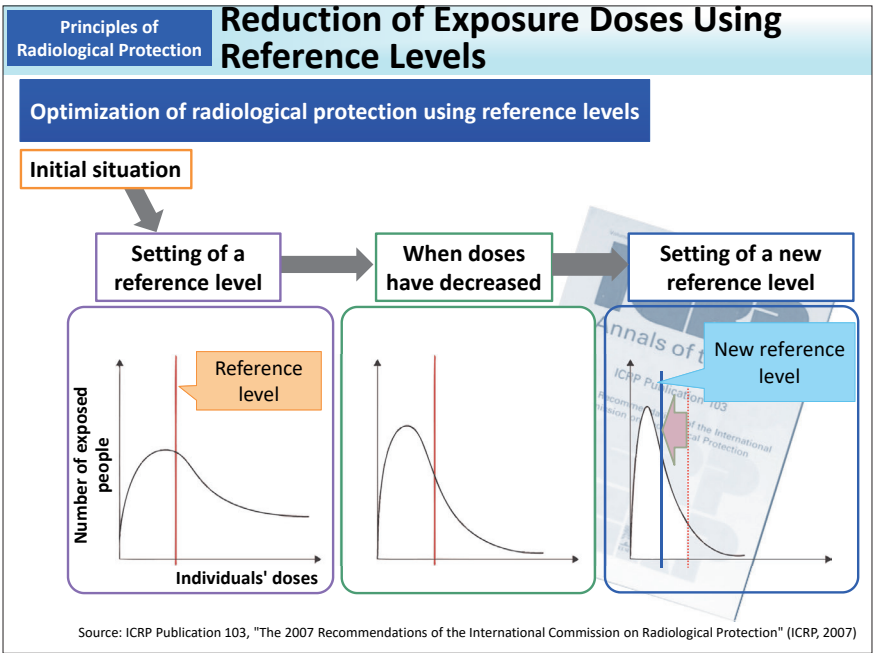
Principles of Radiological Protection

Reduction of Exposure Doses Using Reference Levels

Optimization of radiological protection using reference levels

Initial situation

Setting of a reference level

When doses have decreased

Setting of a new reference level

Reference level

Number of exposed people

Individuals' doses

New reference level

Annals of t

ICRP Publication 103

Recomme of the International mission on Protection

Source: ICRP Publication 103, "The 2007 Recommendations of the International Commission on Radiological Protection" (ICRP, 2007)